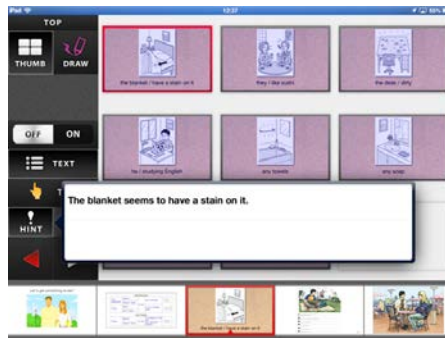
iPad
12:27

TOP
THUMB
DRAW
OFF
ON
TEXT
HINT

the blanket / have a stain on it
they / like sushi
the desk / dirty
he / studying English
any towels
any soap

The blanket seems to have a stain on it.

Let's get something to eat!
the blanket / have a stain on it